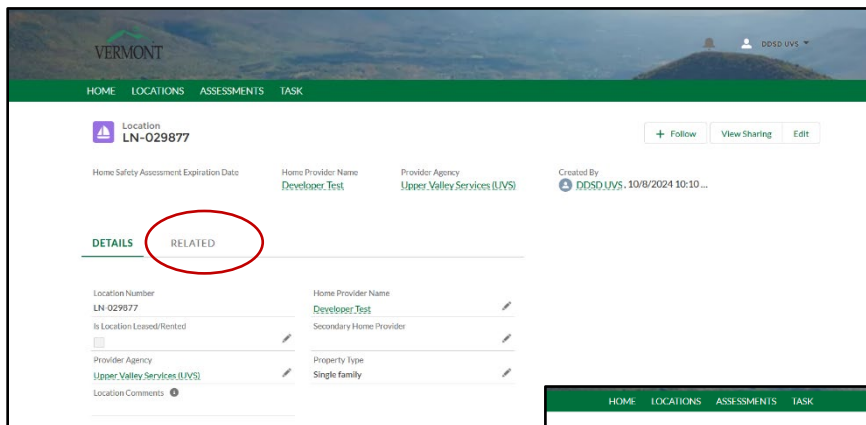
VERMONT

DDSD UVS

HOME LOCATIONS ASSESSMENTS TASK

Location
LN-029877

+ Follow View Sharing Edit

Home Safety Assessment Expiration Date

Home Provider Name
Developer Test

Provider Agency
Upper Valley Services (UVS)

Created By
DDSD UVS, 10/8/2024 10:10 ...

DETAILS RELATED

Location Number
LN-029877

Home Provider Name
Developer Test

Is Location Leased/Rented

Secondary Home Provider

Provider Agency
Upper Valley Services (UVS)

Property Type
Single family

Location Comments

HOME LOCATIONS ASSESSMENTS TASK